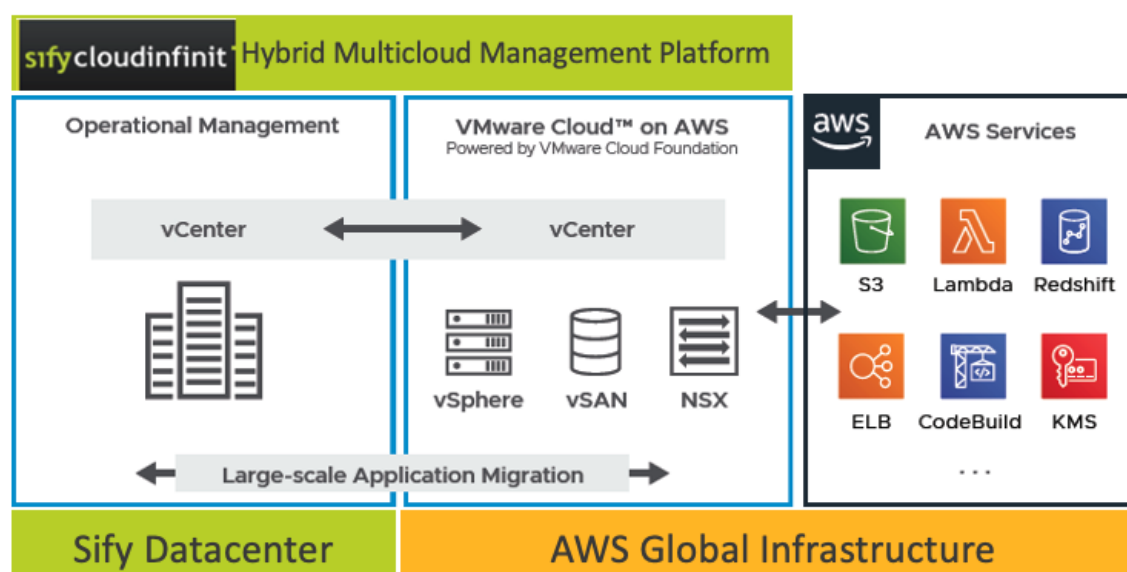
sifycloudinfinit Hybrid Multicloud Management Platform

Operational Management

VMware Cloud™ on AWS
Powered by VMware Cloud Foundation

aws

AWS Services

vCenter

vCenter

S3 Lambda Redshift

vSphere vSAN NSX

ELB CodeBuild KMS

...

Large-scale Application Migration

Sify Datacenter

AWS Global Infrastructure